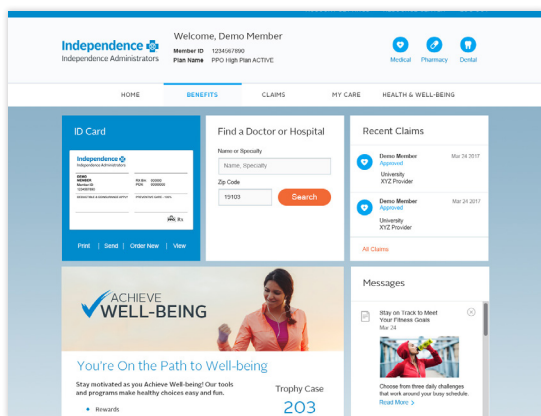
Independence
Independence Administrators

Welcome, Demo Member
Member ID 1234567890
Plan Name PPO High Plan ACTIVE

Medical Pharmacy Dental

HOME BENEFITS CLAIMS MY CARE HEALTH & WELL-BEING

ID Card

Independence
Independence Administrators
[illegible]

Print | Send | Order New | View

Find a Doctor or Hospital
Name or Specialty
Name, Specialty
Zip Code
19103
Search

Recent Claims
Demo Member Mar 24 2017
Approved
University
XYZ Provider

Demo Member Mar 24 2017
Approved
University
XYZ Provider

All Claims

ACHIEVE WELL-BEING

You're On the Path to Well-being
Stay motivated as you Achieve Well-being! Our tools and programs make healthy choices easy and fun.
• Rewards

Trophy Case
203

Messages
Stay on Track to Meet Your Fitness Goal
Mar 24

Choose from three daily challenges that work around your busy schedule.
Read More »